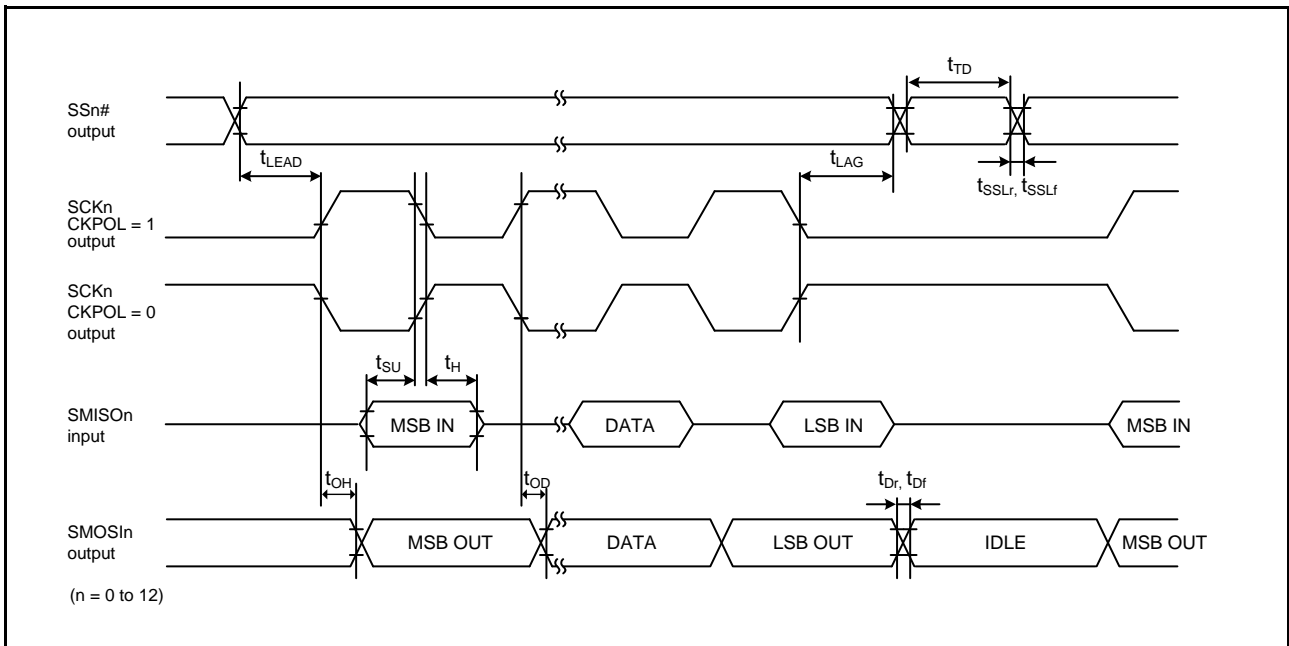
$t_{TD}$

SSn# output

$t_{LEAD}$

$t_{LAG}$

$t_{SSLr}$, $t_{SSLf}$

SCKn CKPOL = 1 output

SCKn CKPOL = 0 output

$t_{SU}$

$t_{H}$

SMISOn input

MSB IN

DATA

LSB IN

MSB IN

$t_{OH}$

$t_{OD}$

$t_{Dr}$, $t_{Df}$

SMOSIn output

MSB OUT

DATA

LSB OUT

IDLE

MSB OUT

(n = 0 to 12)